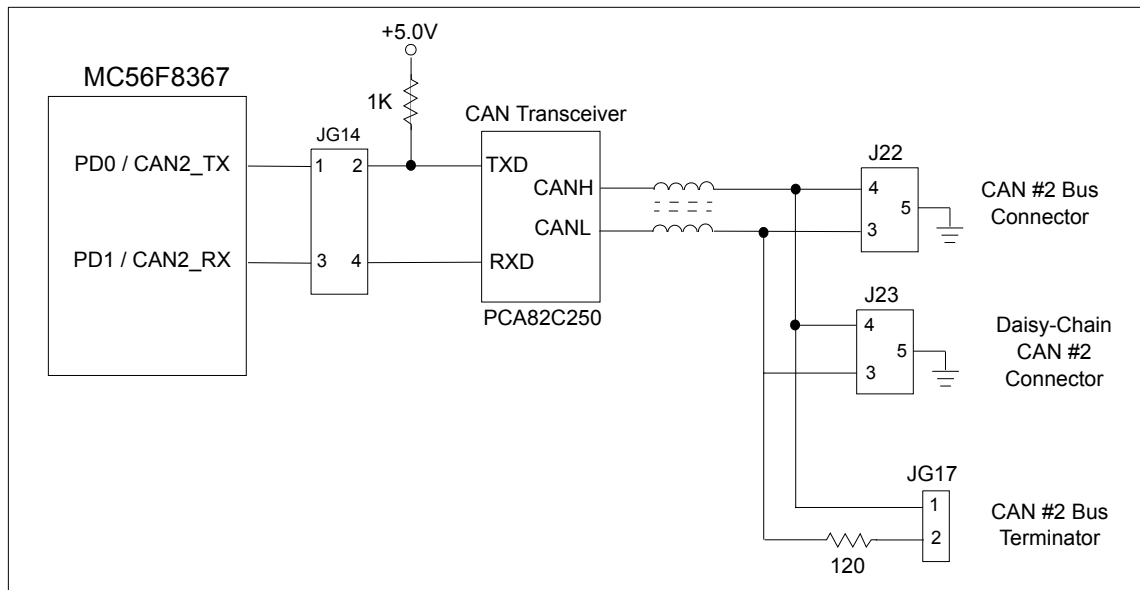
+5.0V

1K

MC56F8367

PD0 / CAN2_TX

PD1 / CAN2_RX

JG14

1 2

3 4

CAN Transceiver

TXD

CANH

CANL

RXD

PCA82C250

J22

4

5

3

CAN #2 Bus Connector

J23

4

5

3

Daisy-Chain CAN #2 Connector

JG17

1

2

120

CAN #2 Bus Terminator